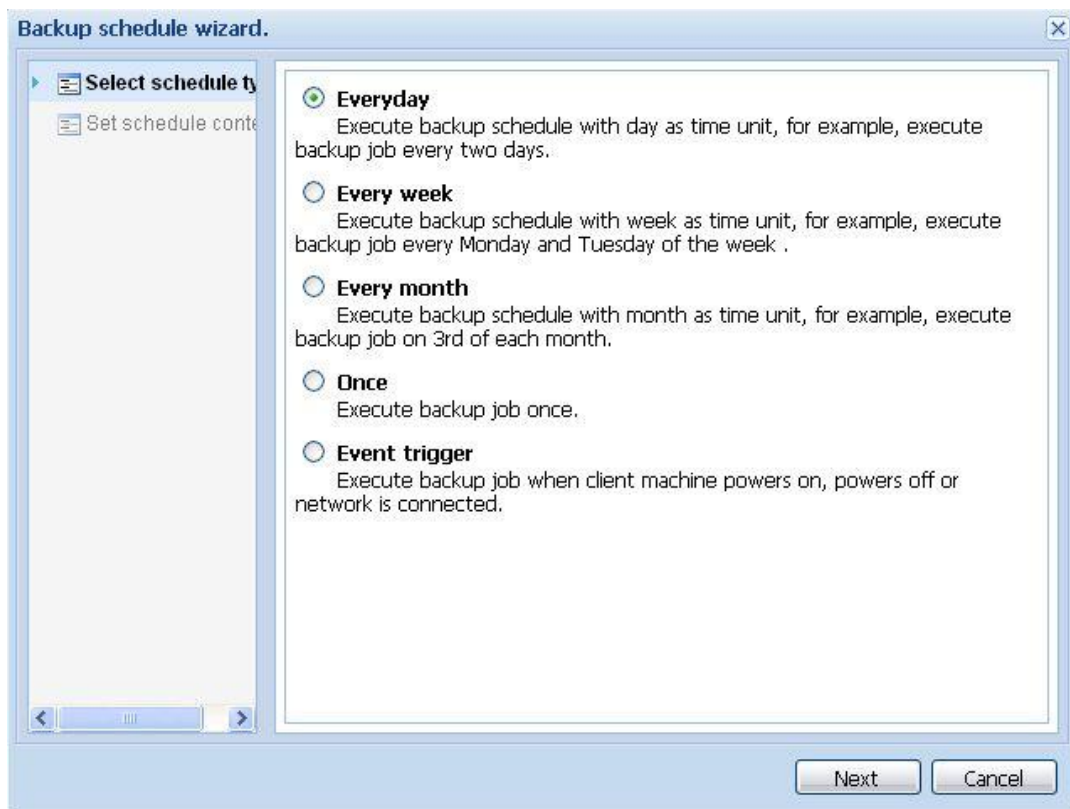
Backup schedule wizard.

Select schedule ty

Set schedule conte

Everyday
Execute backup schedule with day as time unit, for example, execute backup job every two days.

Every week
Execute backup schedule with week as time unit, for example, execute backup job every Monday and Tuesday of the week .

Every month
Execute backup schedule with month as time unit, for example, execute backup job on 3rd of each month.

Once
Execute backup job once.

Event trigger
Execute backup job when client machine powers on, powers off or network is connected.

Next Cancel